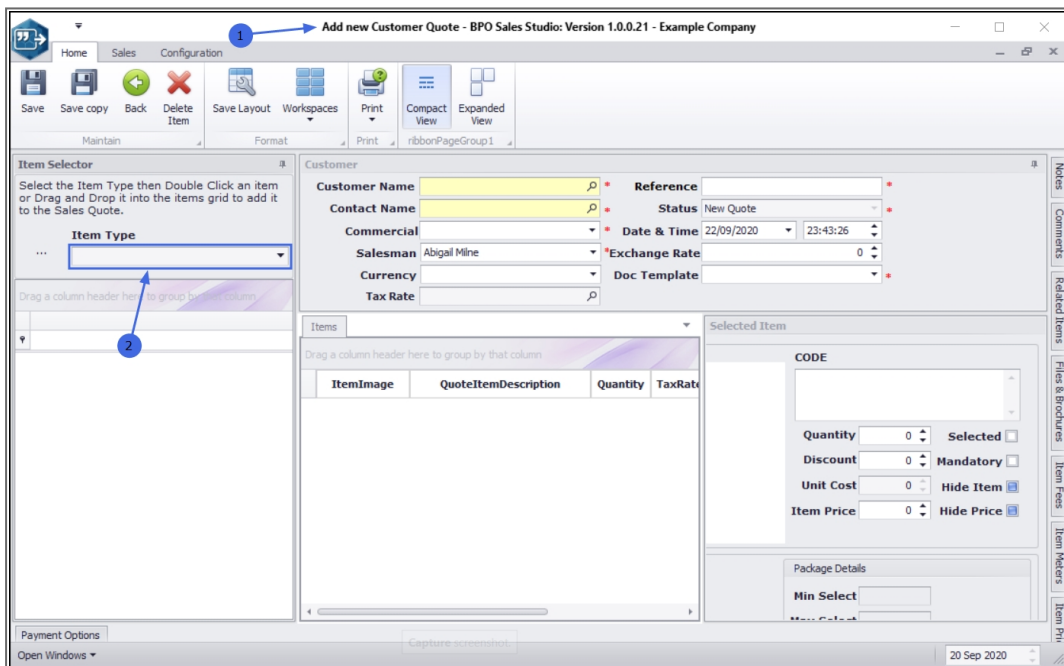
Add new Customer Quote - BPO Sales Studio: Version 1.0.0.21 - Example Company

1

Home Sales Configuration

Save Save copy Back Delete Item
Maintain

Save Layout Workspaces
Format

Print
Print

Compact View Expanded View
ribbonPageGroup1

Item Selector
Select the Item Type then Double Click an item or Drag and Drop it into the items grid to add it to the Sales Quote.

Item Type

Drag a column header here to group by that column

2

Customer

Customer Name *
Contact Name *
Commercial *
Salesman Abigail Milne *
Currency
Tax Rate

Reference *
Status New Quote *
Date & Time 22/09/2020 23:43:26
Exchange Rate 0
Doc Template *

Items

Drag a column header here to group by that column

| ItemImage | QuoteItemDescription | Quantity | TaxRate |
|---|---|---|---|

Selected Item

CODE

Quantity 0 Selected
Discount 0 Mandatory
Unit Cost 0 Hide Item
Item Price 0 Hide Price

Package Details
Min Select
Max Select

Notes
Comments
Related Items
Files & Brochures
Item Fees
Item Meters
Item Pri

Payment Options
Capture screenshot
Open Windows
20 Sep 2020